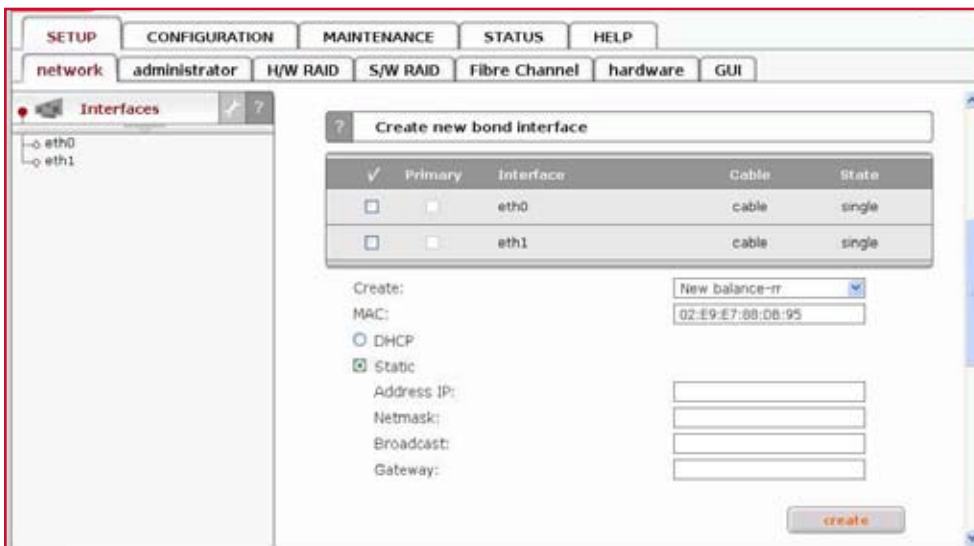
SETUP CONFIGURATION MAINTENANCE STATUS HELP

network administrator H/W RAID S/W RAID Fibre Channel hardware GUI

Interfaces ?

eth0
eth1

? Create new bond interface

| ✓ | Primary | Interface | Cable | State |
|---|---|---|---|---|
| ☐ | ☐ | eth0 | cable | single |
| ☐ | ☐ | eth1 | cable | single |

Create: New balance-rr
MAC: 02:E9:E7:88:08:95
DHCP
Static
Address IP:
Netmask:
Broadcast:
Gateway:

create